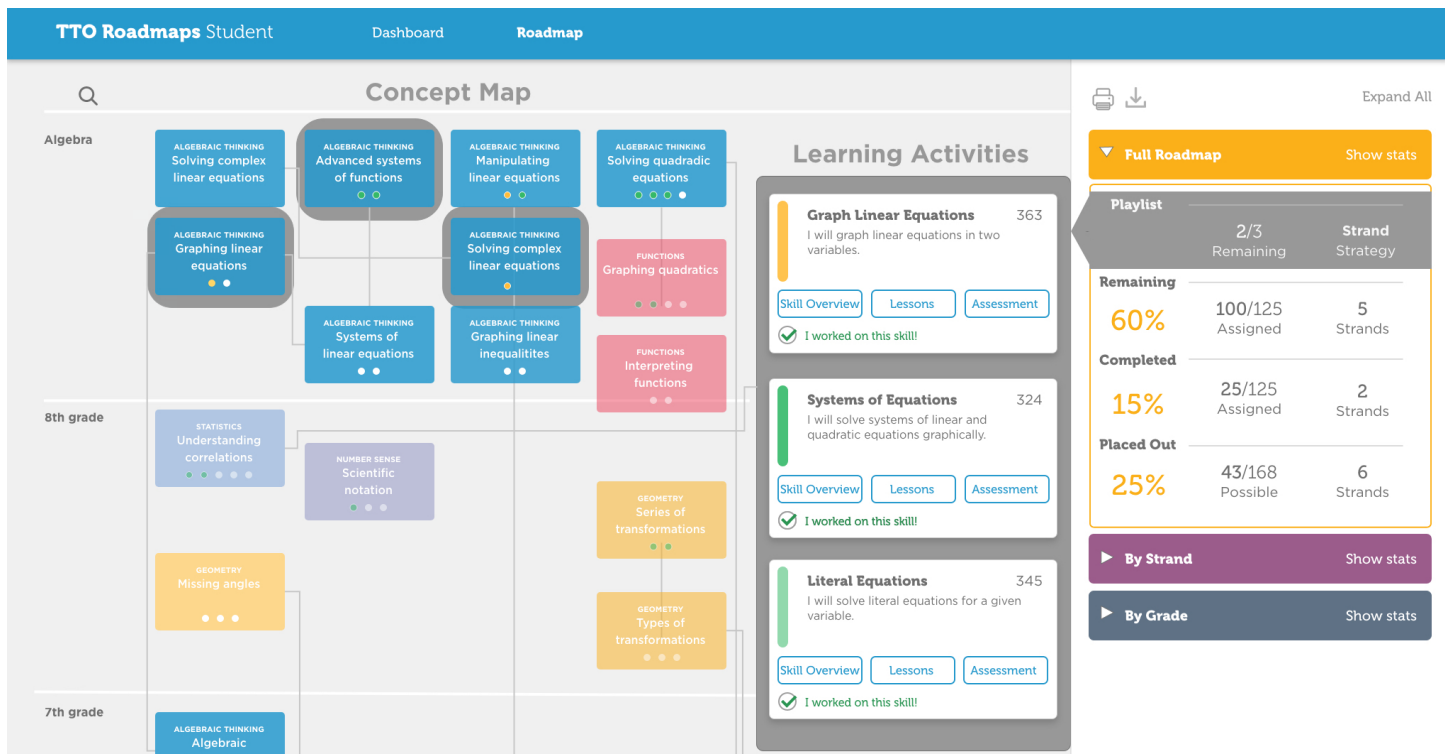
TTO Roadmaps Student Dashboard Roadmap

Concept Map

Algebra

ALGEBRAIC THINKING
Solving complex linear equations

ALGEBRAIC THINKING
Advanced systems of functions

ALGEBRAIC THINKING
Manipulating linear equations

ALGEBRAIC THINKING
Solving quadradic equations

ALGEBRAIC THINKING
Graphing linear equations

ALGEBRAIC THINKING
Solving complex linear equations

FUNCTIONS
Graphing quadratics

ALGEBRAIC THINKING
Systems of linear equations

ALGEBRAIC THINKING
Graphing linear inequalitites

FUNCTIONS
Interpreting functions

8th grade

STATISTICS
Understanding correlations

NUMBER SENSE
Scientific notation

GEOMETRY
Series of transformations

GEOMETRY
Missing angles

GEOMETRY
Types of transformations

7th grade

ALGEBRAIC THINKING
Algebraic

Learning Activities

Graph Linear Equations 363
I will graph linear equations in two variables.
Skill Overview Lessons Assessment
I worked on this skill!

Systems of Equations 324
I will solve systems of linear and quadratic equations graphically.
Skill Overview Lessons Assessment
I worked on this skill!

Literal Equations 345
I will solve literal equations for a given variable.
Skill Overview Lessons Assessment
I worked on this skill!

Expand All

Full Roadmap Show stats

Playlist
2/3 Remaining
Strand Strategy

Remaining
60% 100/125 Assigned 5 Strands

Completed
15% 25/125 Assigned 2 Strands

Placed Out
25% 43/168 Possible 6 Strands

By Strand Show stats

By Grade Show stats